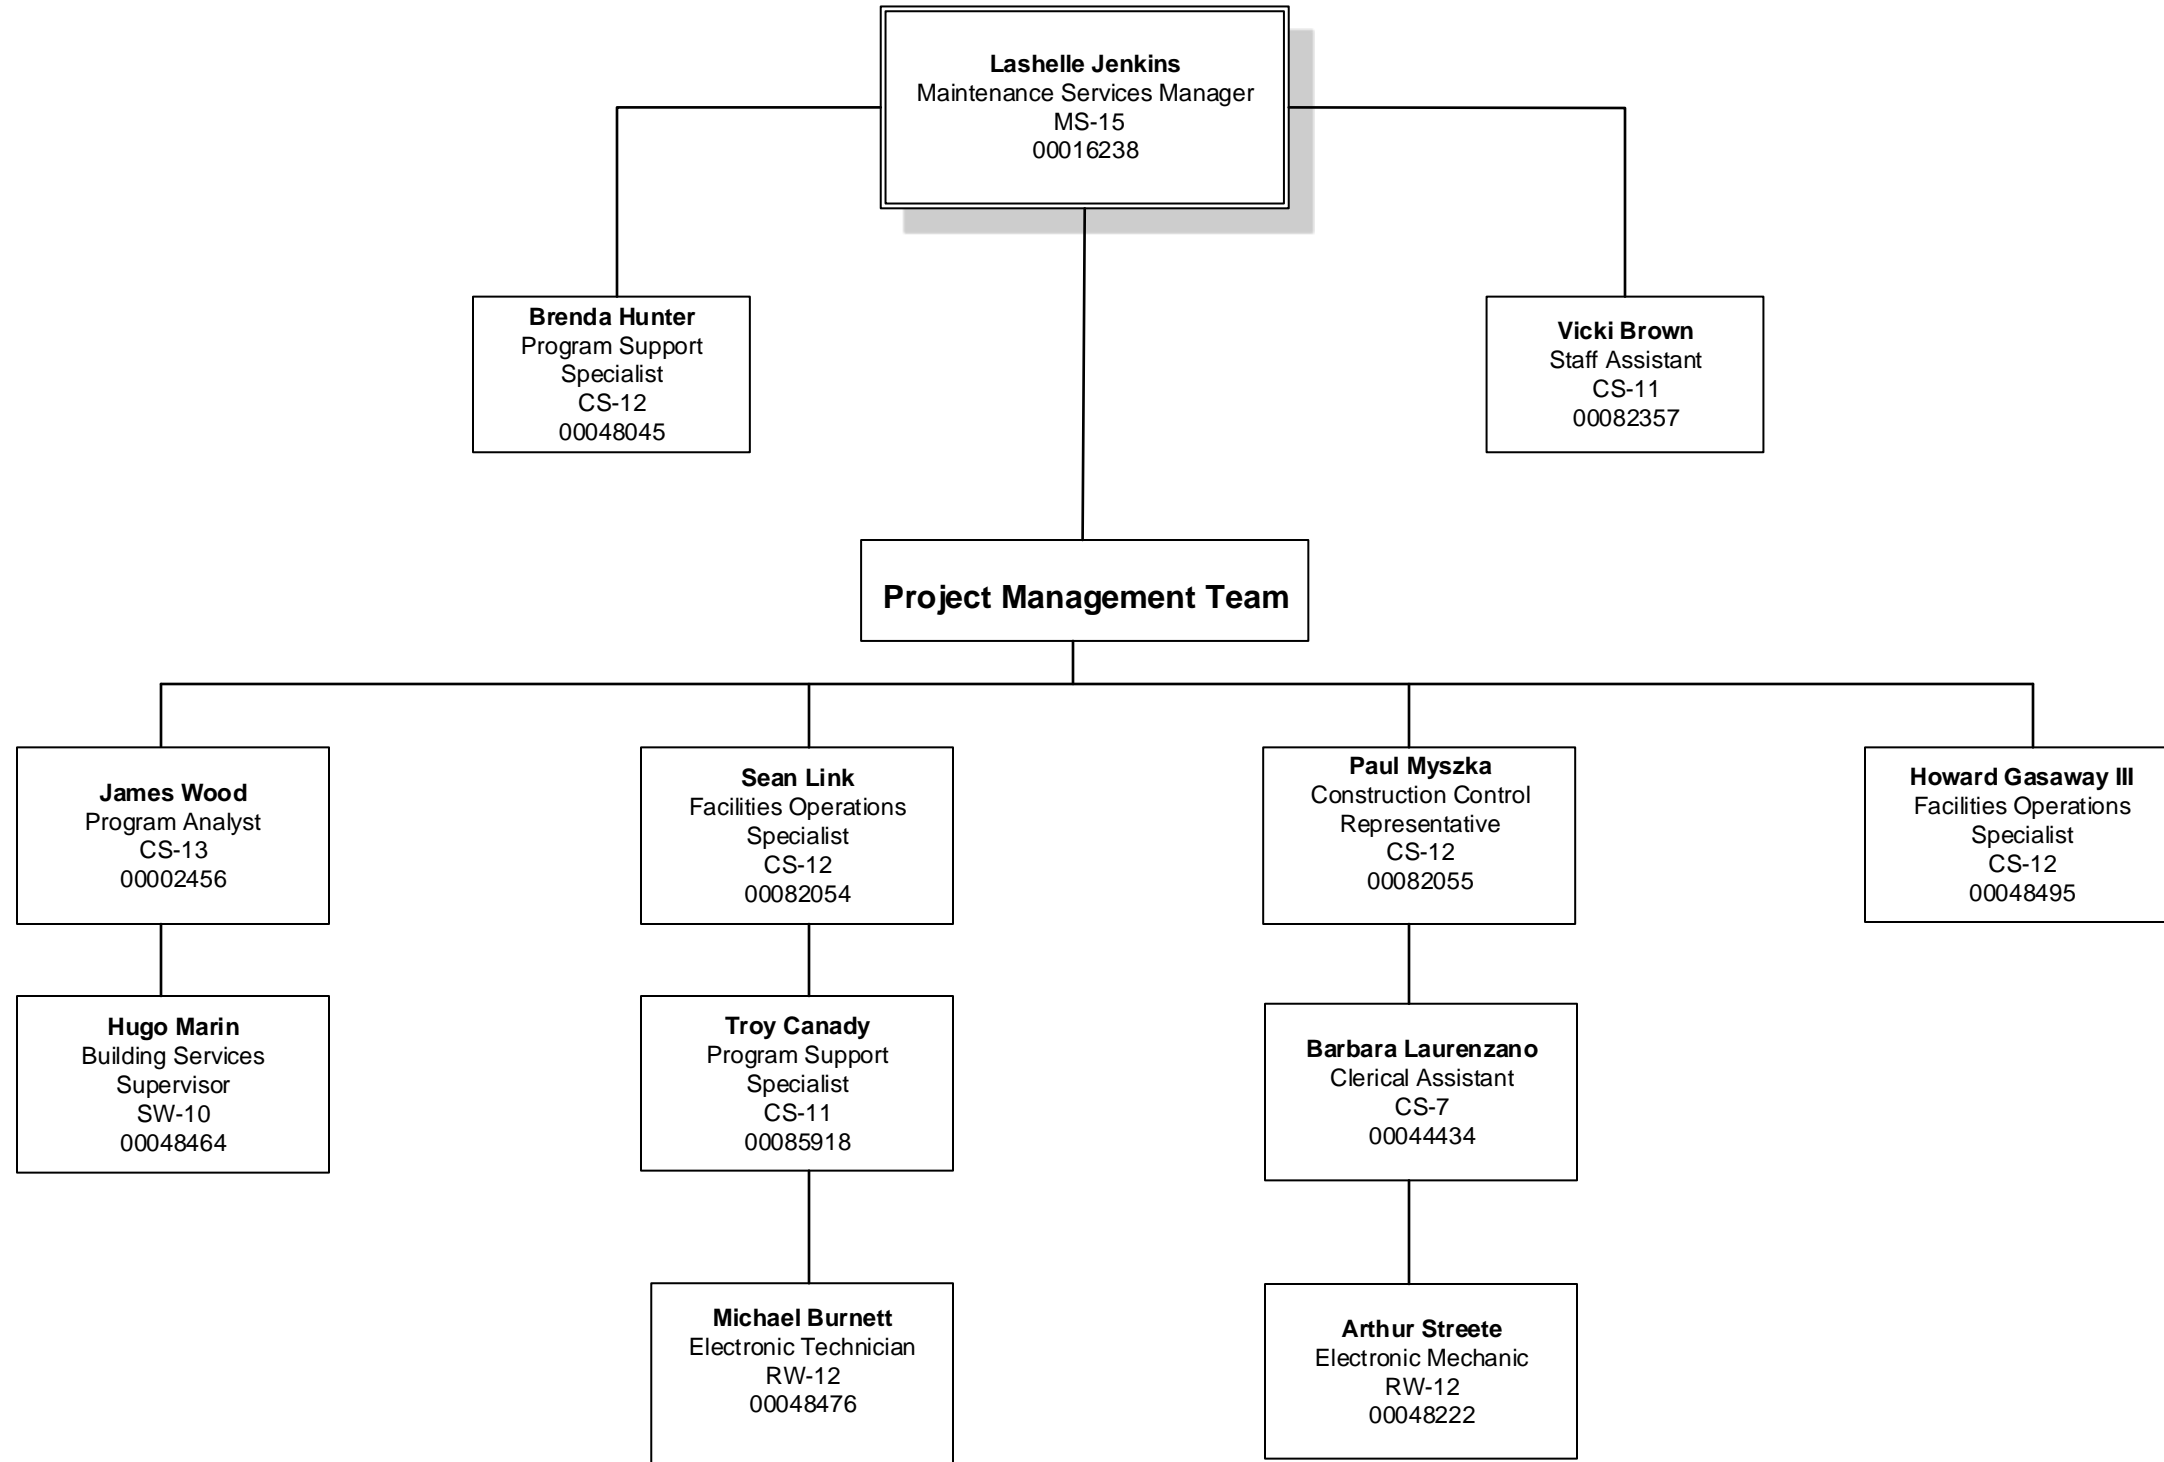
**Lashelle Jenkins**
Maintenance Services Manager
MS-15
00016238

**Brenda Hunter**
Program Support Specialist
CS-12
00048045

**Vicki Brown**
Staff Assistant
CS-11
00082357

**Project Management Team**

**James Wood**
Program Analyst
CS-13
00002456

**Hugo Marin**
Building Services Supervisor
SW-10
00048464

**Sean Link**
Facilities Operations Specialist
CS-12
00082054

**Troy Canady**
Program Support Specialist
CS-11
00085918

**Michael Burnett**
Electronic Technician
RW-12
00048476

**Paul Myszka**
Construction Control Representative
CS-12
00082055

**Barbara Laurenzano**
Clerical Assistant
CS-7
00044434

**Arthur Streete**
Electronic Mechanic
RW-12
00048222

**Howard Gasaway III**
Facilities Operations Specialist
CS-12
00048495